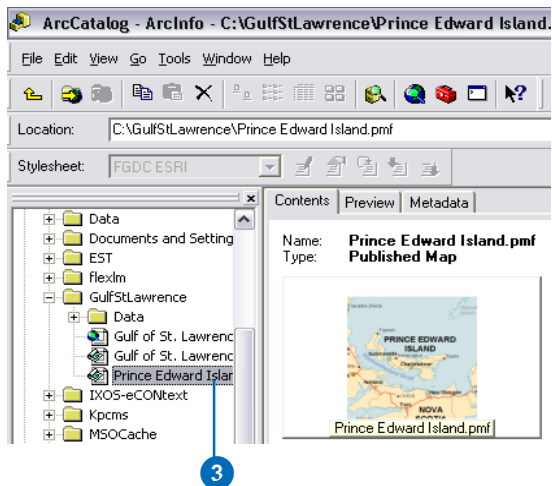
ArcCatalog - ArcInfo - C:\GulfStLawrence\Prince Edward Island.

File Edit View Go Tools Window Help

Location: C:\GulfStLawrence\Prince Edward Island.pmf

Stylesheet: FGDC ESRI

Data
Documents and Setting
EST
flexlm
GulfStLawrence
Data
Gulf of St. Lawrenc
Gulf of St. Lawrenc
Prince Edward Islan
IXOS-eCONtext
Kpcms
MSOCache

Contents | Preview | Metadata

Name: Prince Edward Island.pmf
Type: Published Map

PRINCE EDWARD ISLAND
NOVA SCOTIA

Prince Edward Island.pmf

3